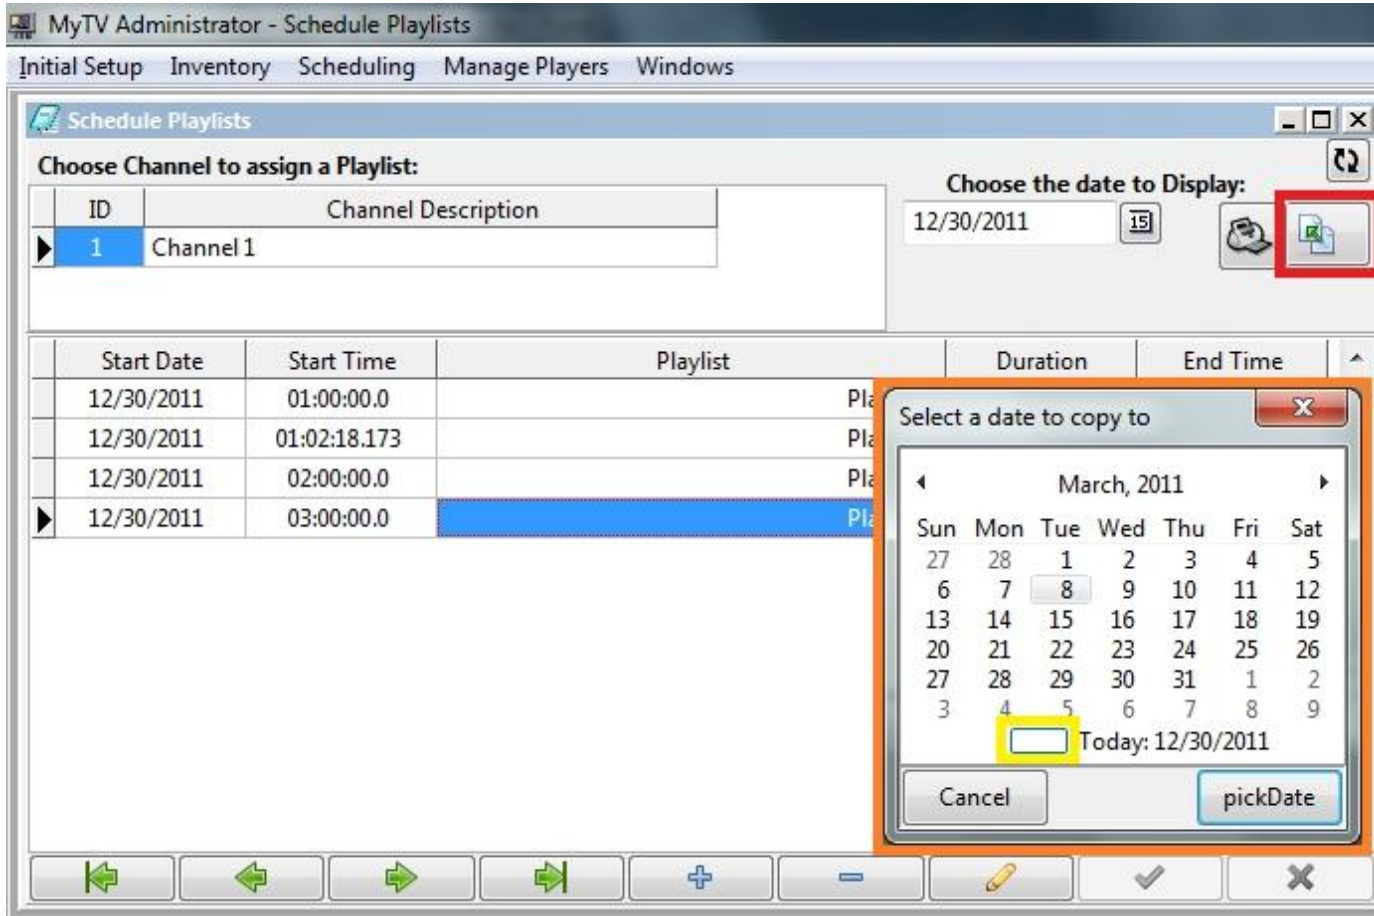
MyTV Administrator - Schedule Playlists

Initial Setup Inventory Scheduling Manage Players Windows

Schedule Playlists

Choose Channel to assign a Playlist:

| ID | Channel Description |
|---|---|
| 1 | Channel 1 |

Choose the date to Display:

12/30/2011

| Start Date | Start Time | Playlist | Duration | End Time |
|---|---|---|---|---|
| 12/30/2011 | 01:00:00.0 | Pl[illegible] | | |
| 12/30/2011 | 01:02:18.173 | Pl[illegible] | | |
| 12/30/2011 | 02:00:00.0 | Pl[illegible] | | |
| 12/30/2011 | 03:00:00.0 | Pl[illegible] | | |

Select a date to copy to

March, 2011

| Sun | Mon | Tue | Wed | Thu | Fri | Sat |
|---|---|---|---|---|---|---|
| 27 | 28 | 1 | 2 | 3 | 4 | 5 |
| 6 | 7 | 8 | 9 | 10 | 11 | 12 |
| 13 | 14 | 15 | 16 | 17 | 18 | 19 |
| 20 | 21 | 22 | 23 | 24 | 25 | 26 |
| 27 | 28 | 29 | 30 | 31 | 1 | 2 |
| 3 | 4 | 5 | 6 | 7 | 8 | 9 |

Today: 12/30/2011

Cancel pickDate